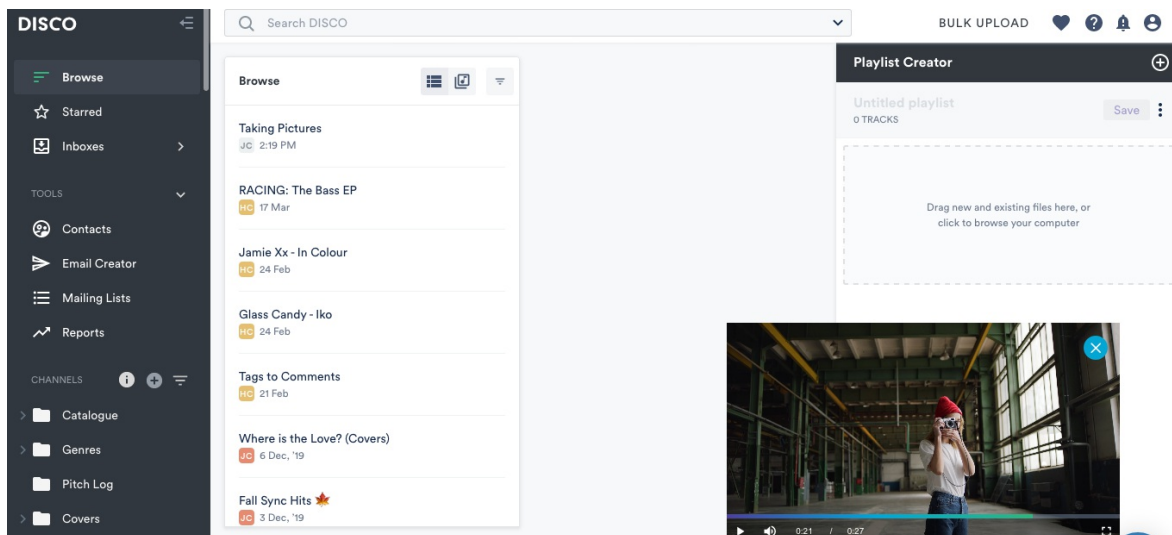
DISCO

Search DISCO

BULK UPLOAD

Browse
Starred
Inboxes

TOOLS
Contacts
Email Creator
Mailing Lists
Reports

CHANNELS
Catalogue
Genres
Pitch Log
Covers

Browse

Taking Pictures
JC 2:19 PM

RACING: The Bass EP
HC 17 Mar

Jamie Xx - In Colour
HC 24 Feb

Glass Candy - Iko
HC 24 Feb

Tags to Comments
HC 21 Feb

Where is the Love? (Covers)
JC 6 Dec, '19

Fall Sync Hits
JC 3 Dec, '19

Playlist Creator

Untitled playlist
0 TRACKS
Save

Drag new and existing files here, or click to browse your computer

0:21 / 0:27